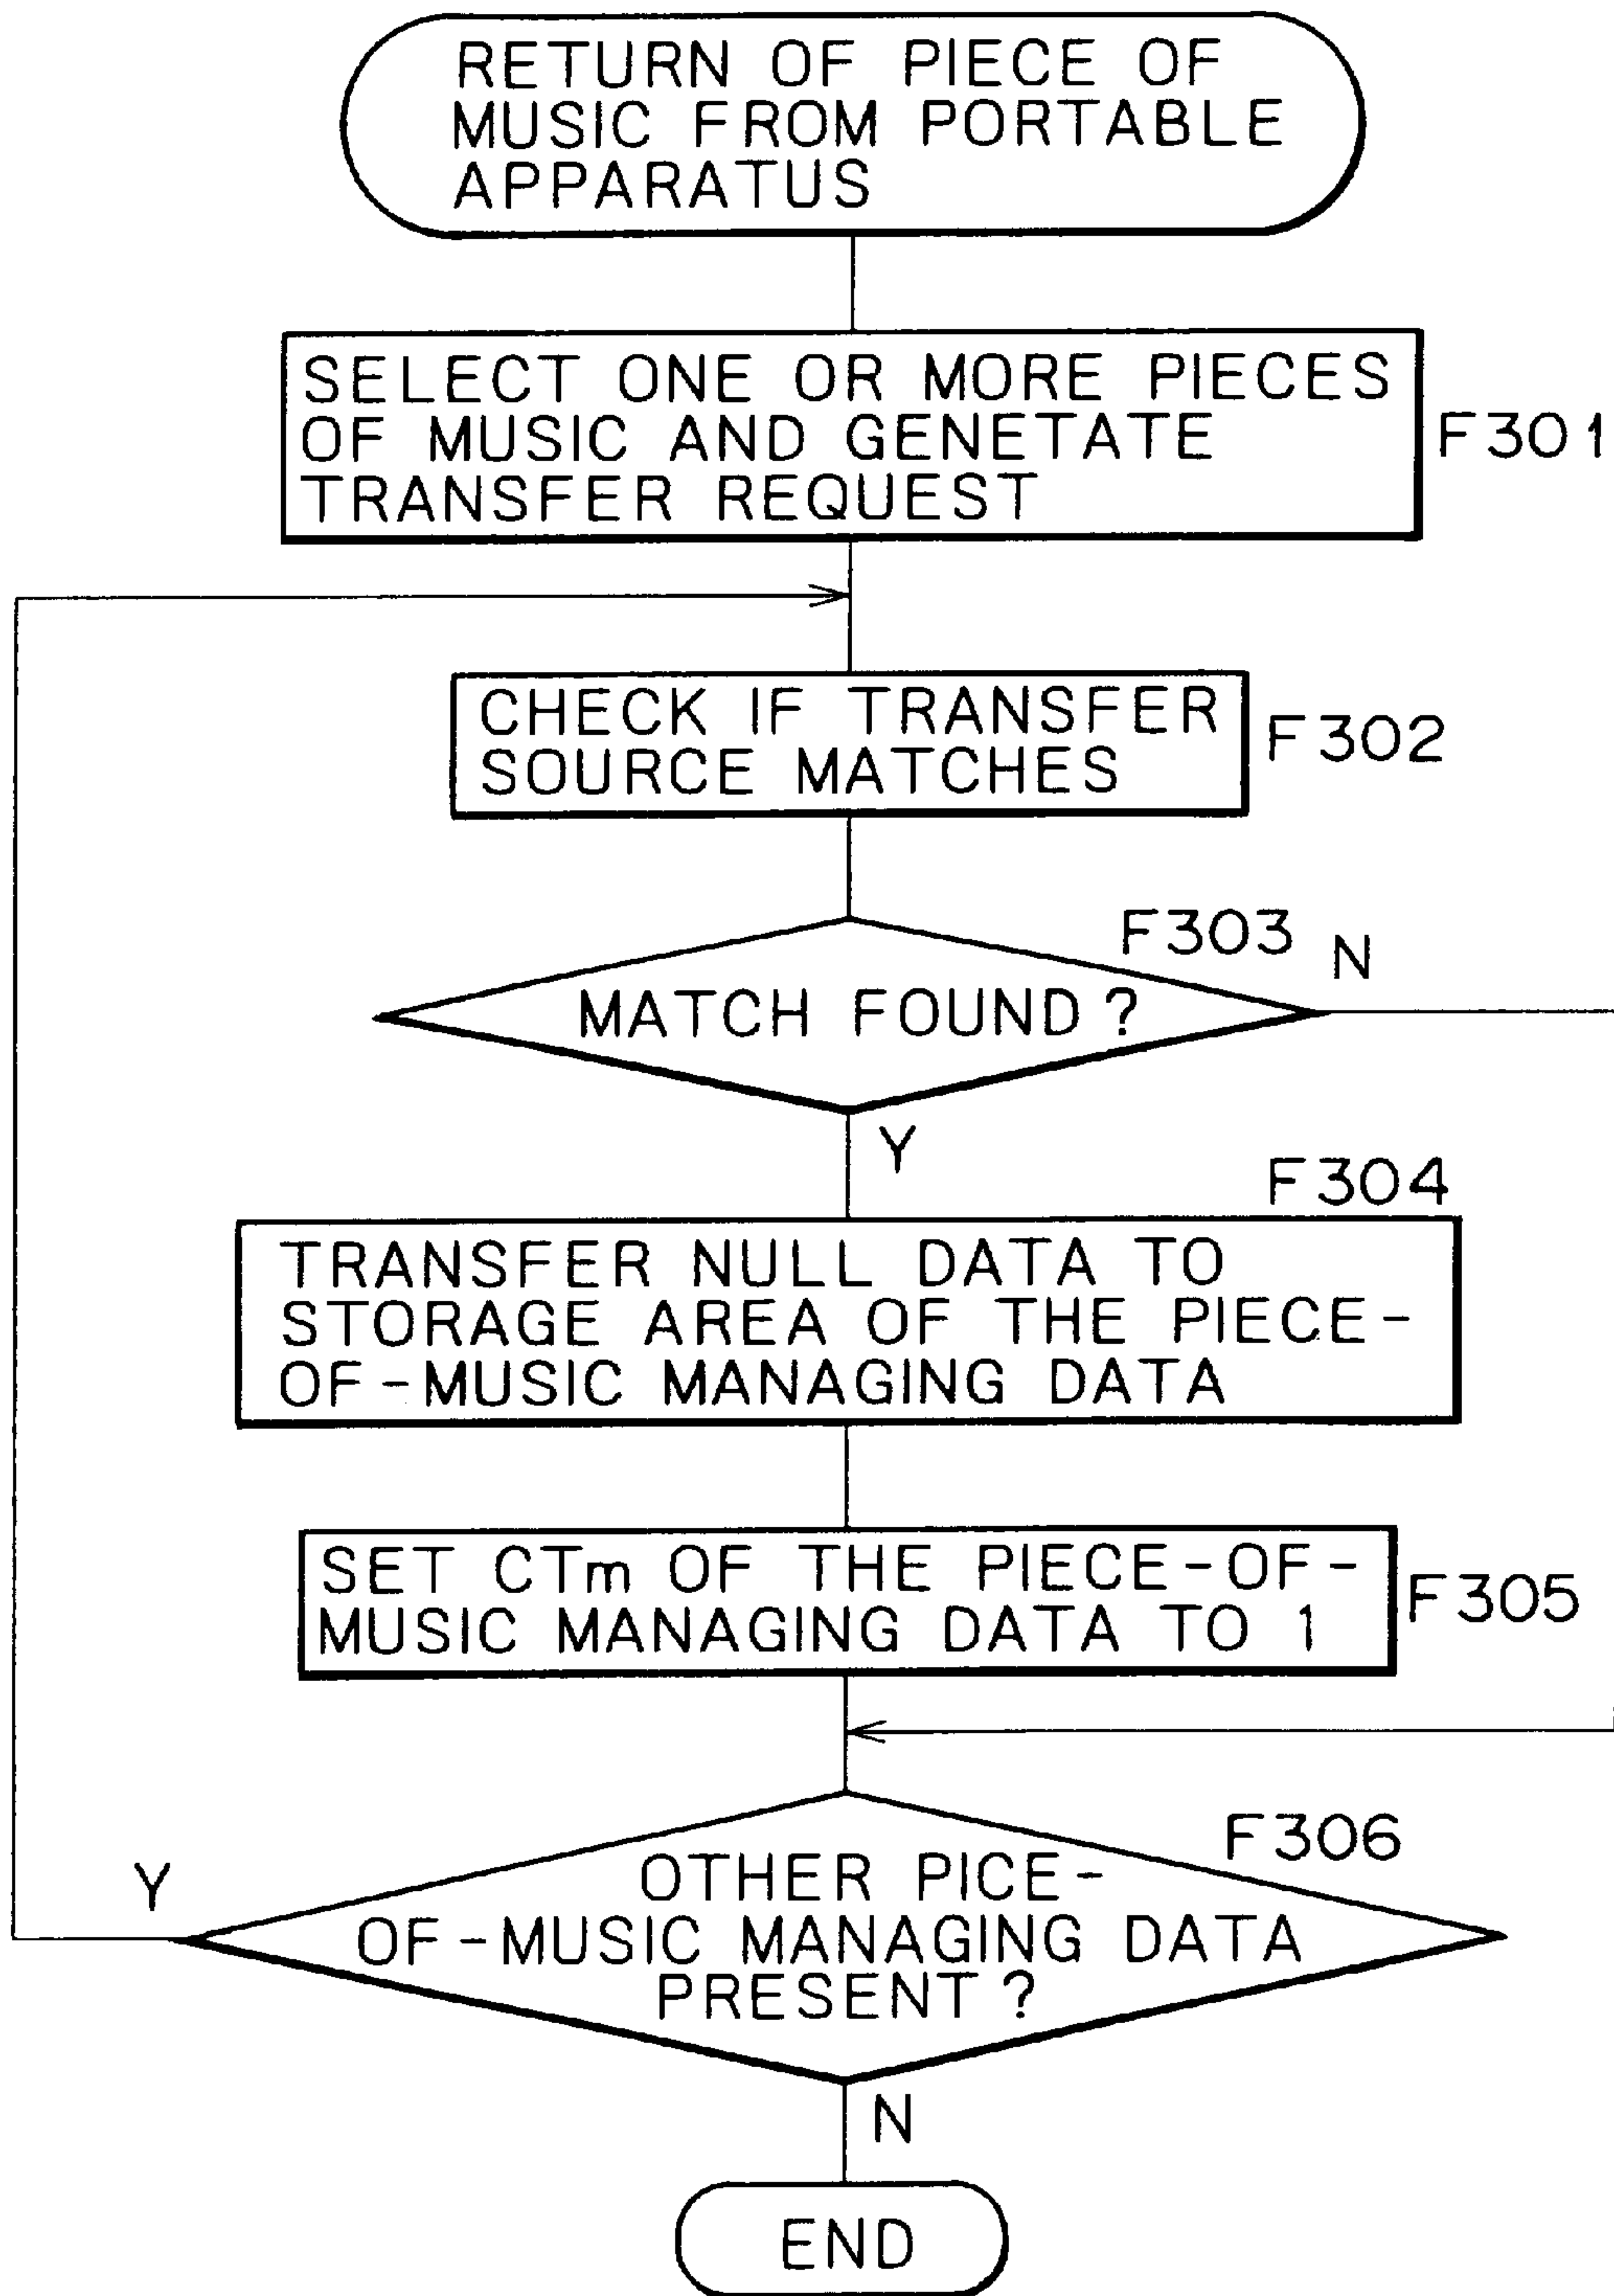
RETURN OF PIECE OF MUSIC FROM PORTABLE APPARATUS

SELECT ONE OR MORE PIECES OF MUSIC AND GENETATE TRANSFER REQUEST

F301

CHECK IF TRANSFER SOURCE MATCHES

F302

F303

MATCH FOUND?

N

Y

F304

TRANSFER NULL DATA TO STORAGE AREA OF THE PIECE-OF-MUSIC MANAGING DATA

SET CTm OF THE PIECE-OF-MUSIC MANAGING DATA TO 1

F305

F306

Y

OTHER PICE-OF-MUSIC MANAGING DATA PRESENT?

N

END